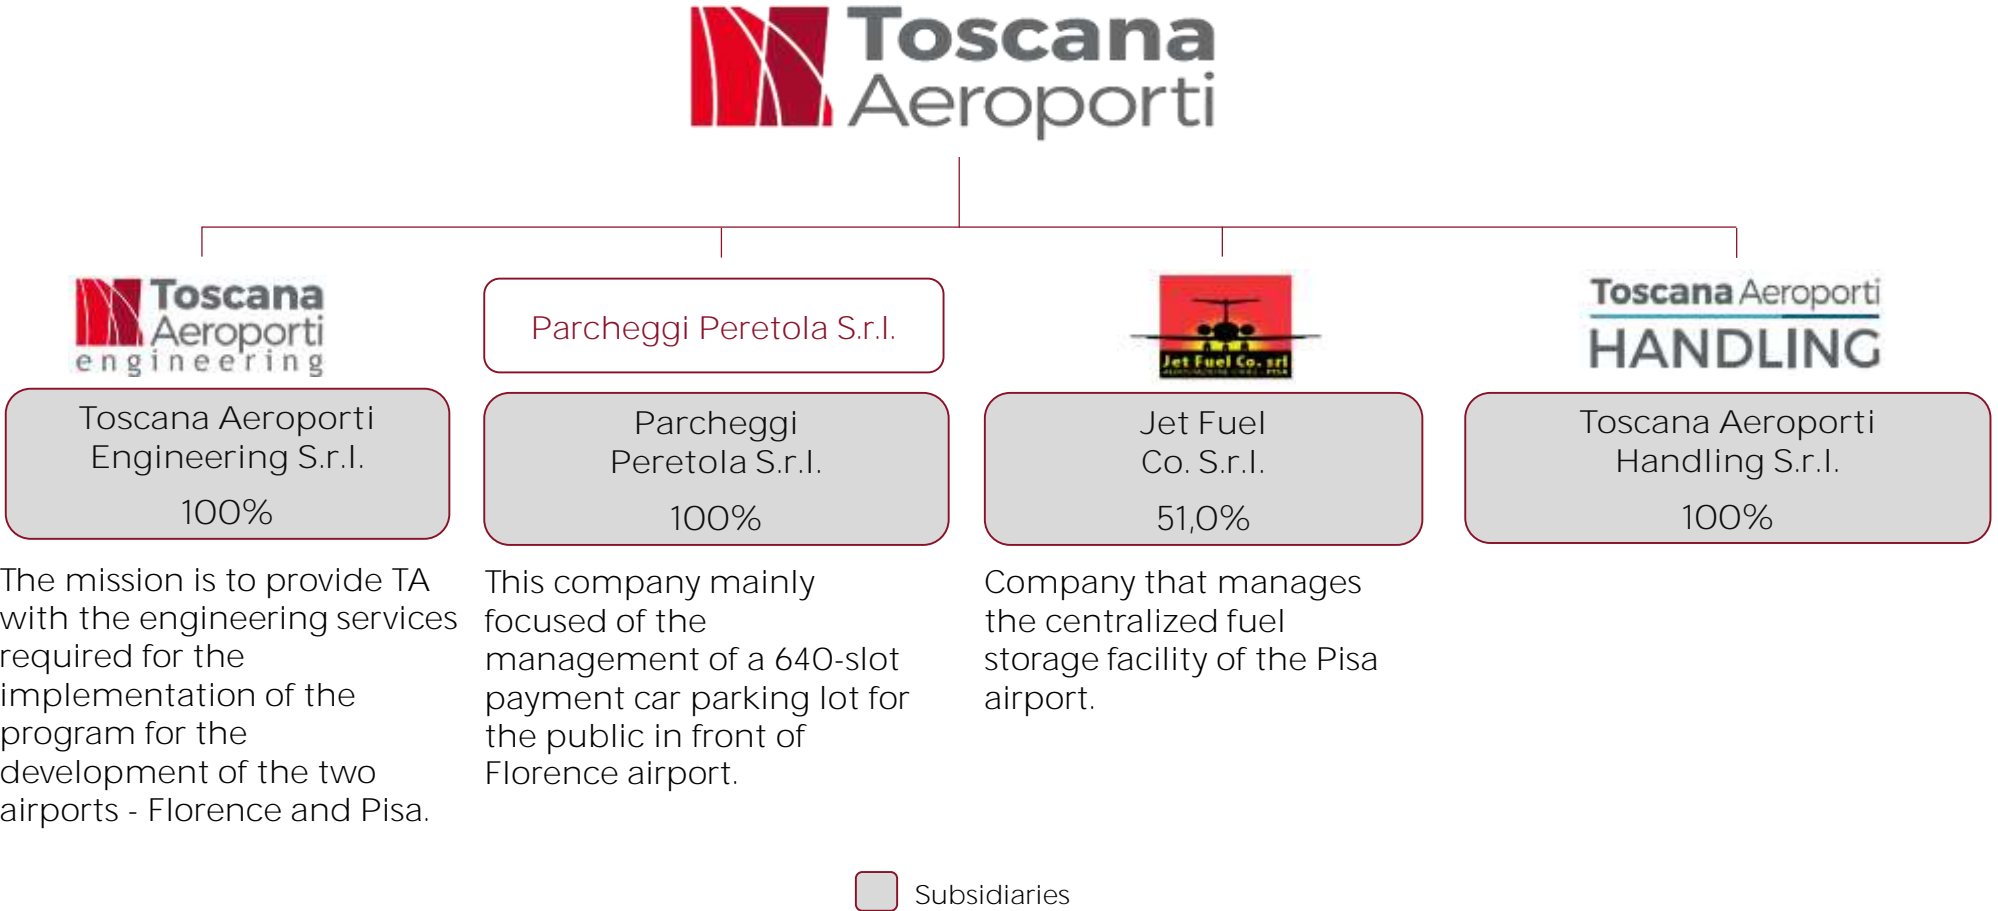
Toscana Aeroporti

Toscana Aeroporti engineering

Toscana Aeroporti Engineering S.r.l.

100%

The mission is to provide TA with the engineering services required for the implementation of the program for the development of the two airports - Florence and Pisa.

Parcheggi Peretola S.r.l.

Parcheggi Peretola S.r.l.

100%

This company mainly focused of the management of a 640-slot payment car parking lot for the public in front of Florence airport.

Jet Fuel Co. srl

Jet Fuel Co. S.r.l.

51,0%

Company that manages the centralized fuel storage facility of the Pisa airport.

Toscana Aeroporti HANDLING

Toscana Aeroporti Handling S.r.l.

100%

Subsidiaries